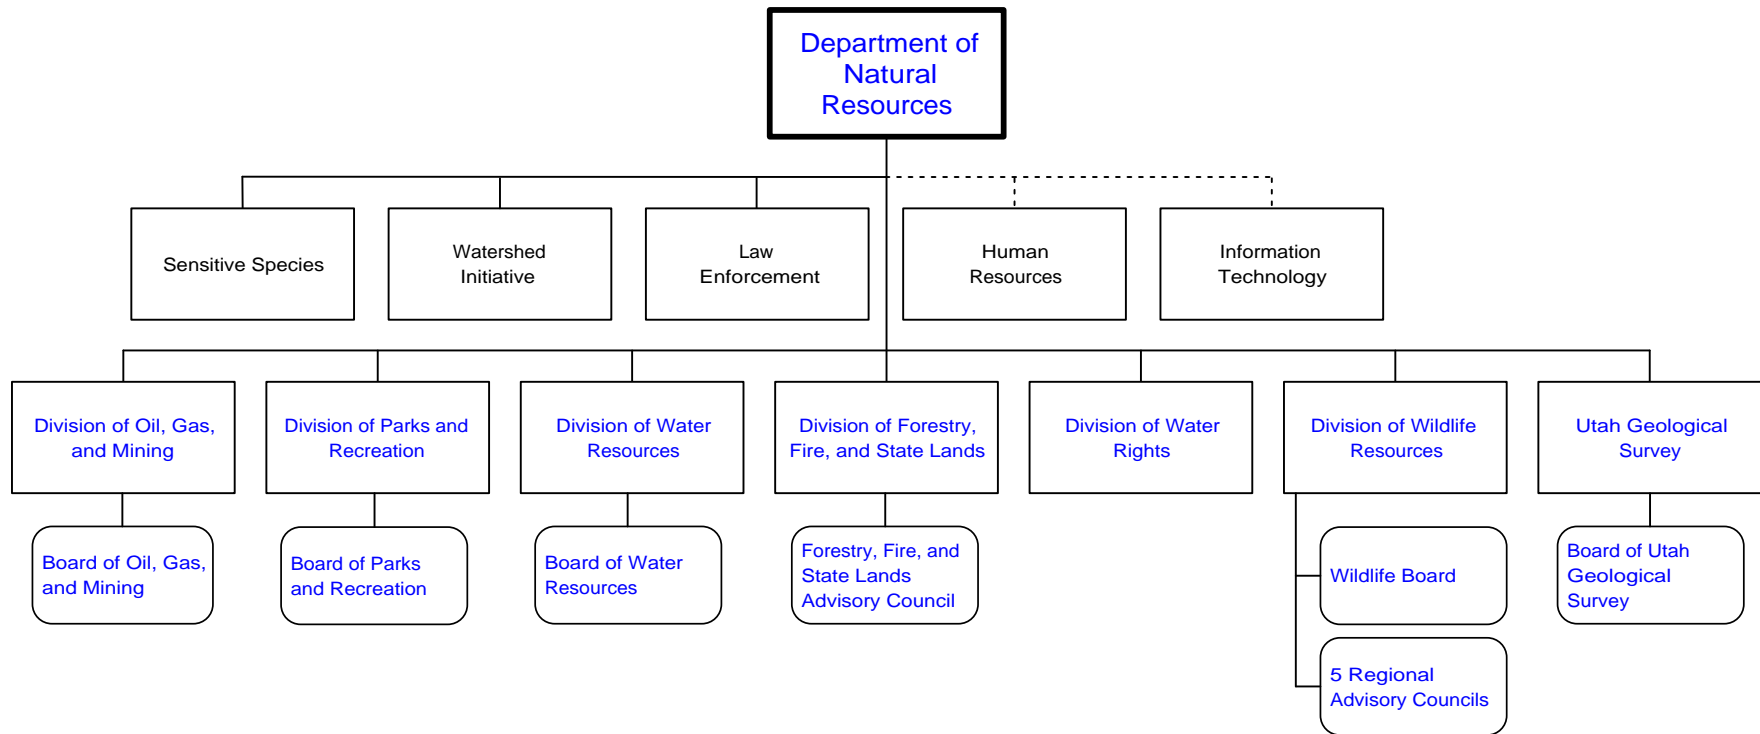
Department of Natural Resources

Sensitive Species

Watershed Initiative

Law Enforcement

Human Resources

Information Technology

Division of Oil, Gas, and Mining

Board of Oil, Gas, and Mining

Division of Parks and Recreation

Board of Parks and Recreation

Division of Water Resources

Board of Water Resources

Division of Forestry, Fire, and State Lands

Forestry, Fire, and State Lands Advisory Council

Division of Water Rights

Division of Wildlife Resources

Wildlife Board

5 Regional Advisory Councils

Utah Geological Survey

Board of Utah Geological Survey